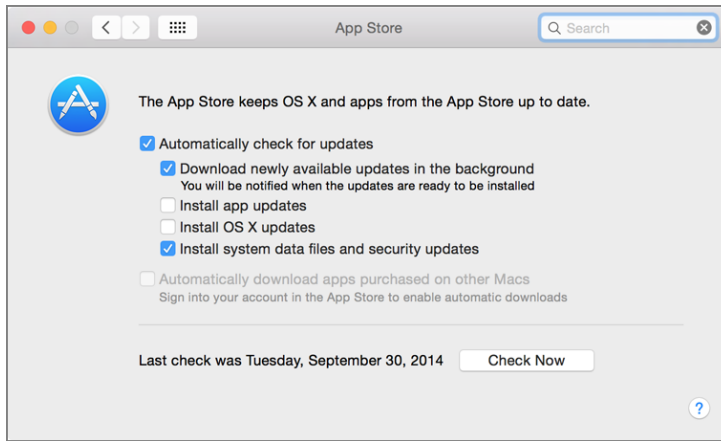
App Store

Search

The App Store keeps OS X and apps from the App Store up to date.

Automatically check for updates

Download newly available updates in the background
You will be notified when the updates are ready to be installed

Install app updates

Install OS X updates

Install system data files and security updates

Automatically download apps purchased on other Macs
Sign into your account in the App Store to enable automatic downloads

Last check was Tuesday, September 30, 2014

Check Now

?